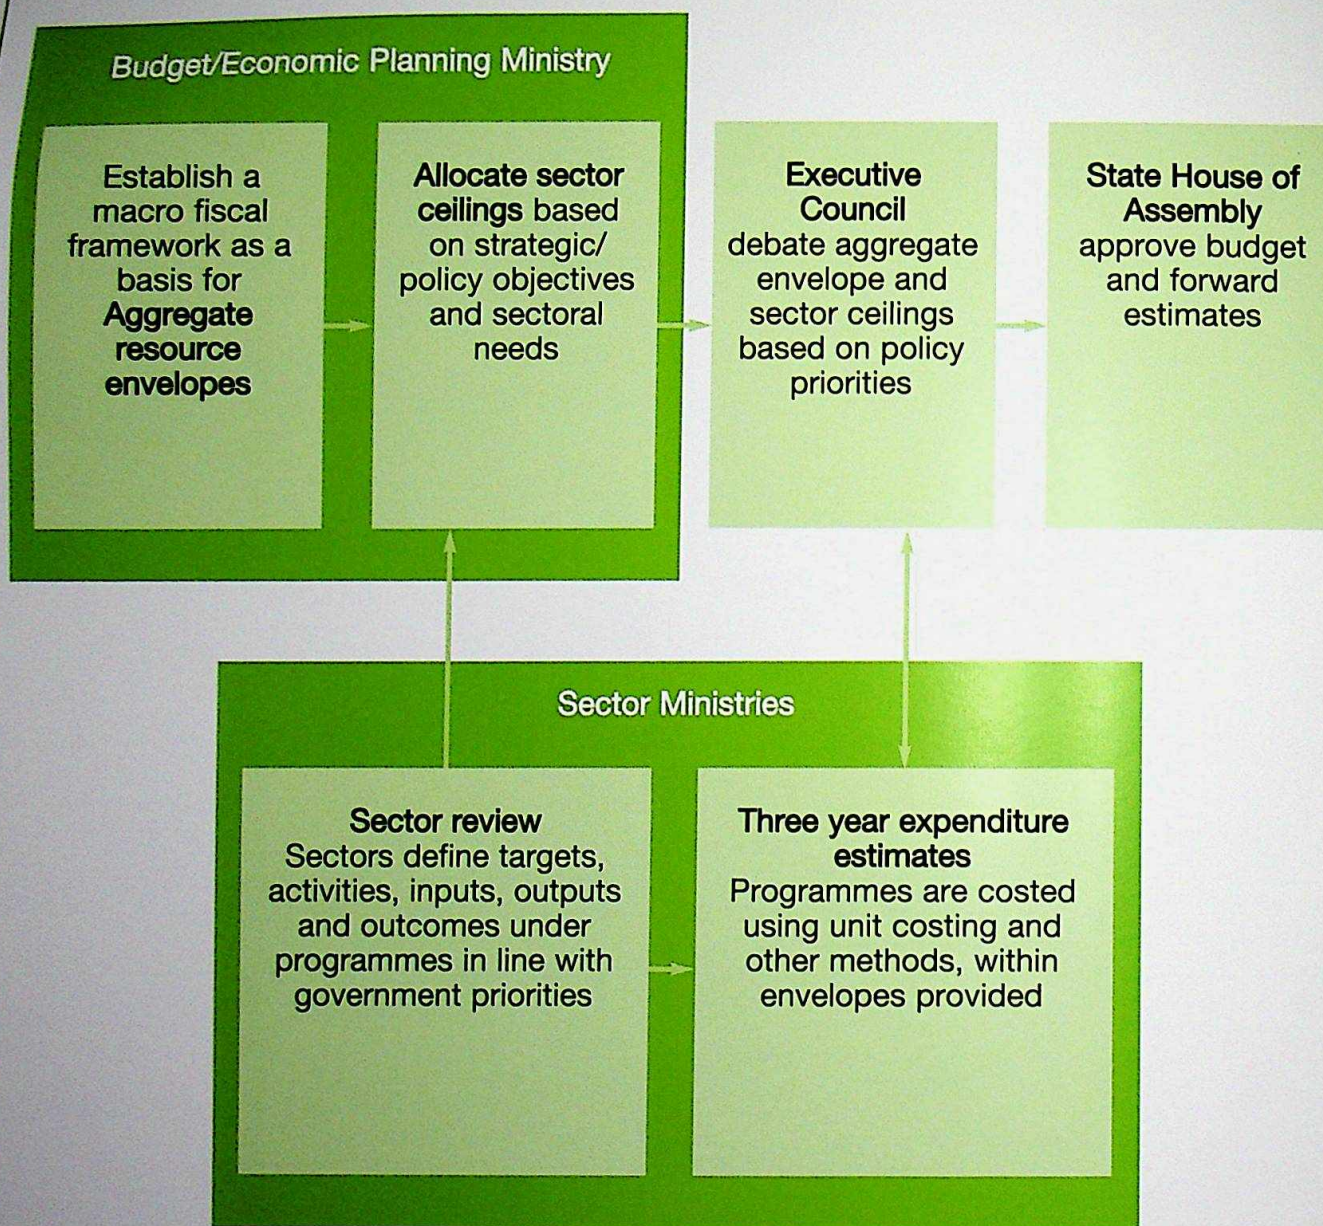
Budget/Economic Planning Ministry

Establish a macro fiscal framework as a basis for Aggregate resource envelopes

Allocate sector ceilings based on strategic/ policy objectives and sectoral needs

Executive Council debate aggregate envelope and sector ceilings based on policy priorities

State House of Assembly approve budget and forward estimates

Sector Ministries

Sector review
Sectors define targets, activities, inputs, outputs and outcomes under programmes in line with government priorities

Three year expenditure estimates
Programmes are costed using unit costing and other methods, within envelopes provided